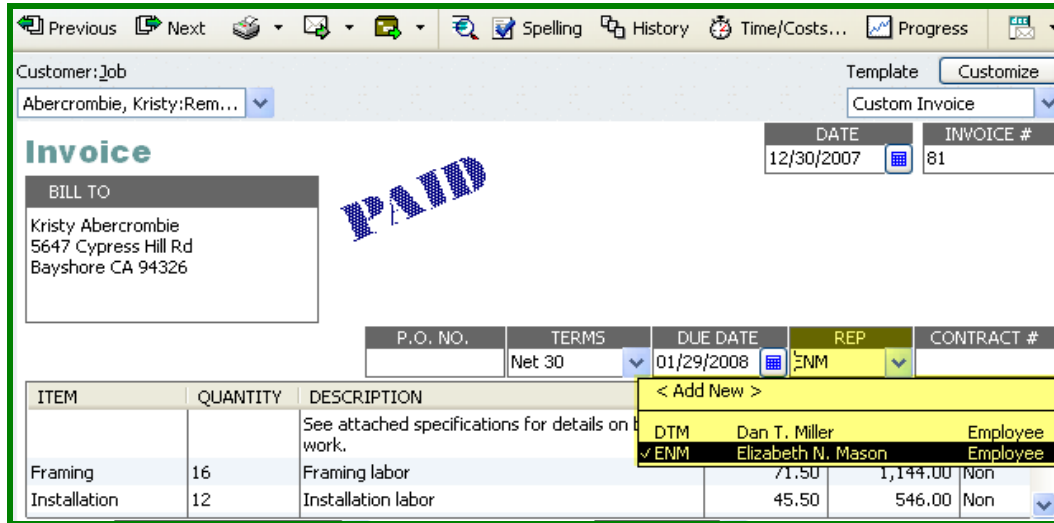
Previous Next Spelling History Time/Costs... Progress

Customer:Job
Abercrombie, Kristy:Rem...

Template Customize
Custom Invoice

Invoice

DATE
12/30/2007

INVOICE #
81

BILL TO
Kristy Abercrombie
5647 Cypress Hill Rd
Bayshore CA 94326

PAID

| P.O. NO. | TERMS | DUE DATE | REP | CONTRACT # |
|---|---|---|---|---|
| | Net 30 | 01/29/2008 | ENM | |

< Add New >

| | | |
|---|---|---|
| DTM | Dan T. Miller | Employee |
| ✓ENM | Elizabeth N. Mason | Employee |

| ITEM | QUANTITY | DESCRIPTION | | | |
|---|---|---|---|---|---|
| | | See attached specifications for details on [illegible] work. | | | |
| Framing | 16 | Framing labor | 71.50 | 1,144.00 | Non |
| Installation | 12 | Installation labor | 45.50 | 546.00 | Non |